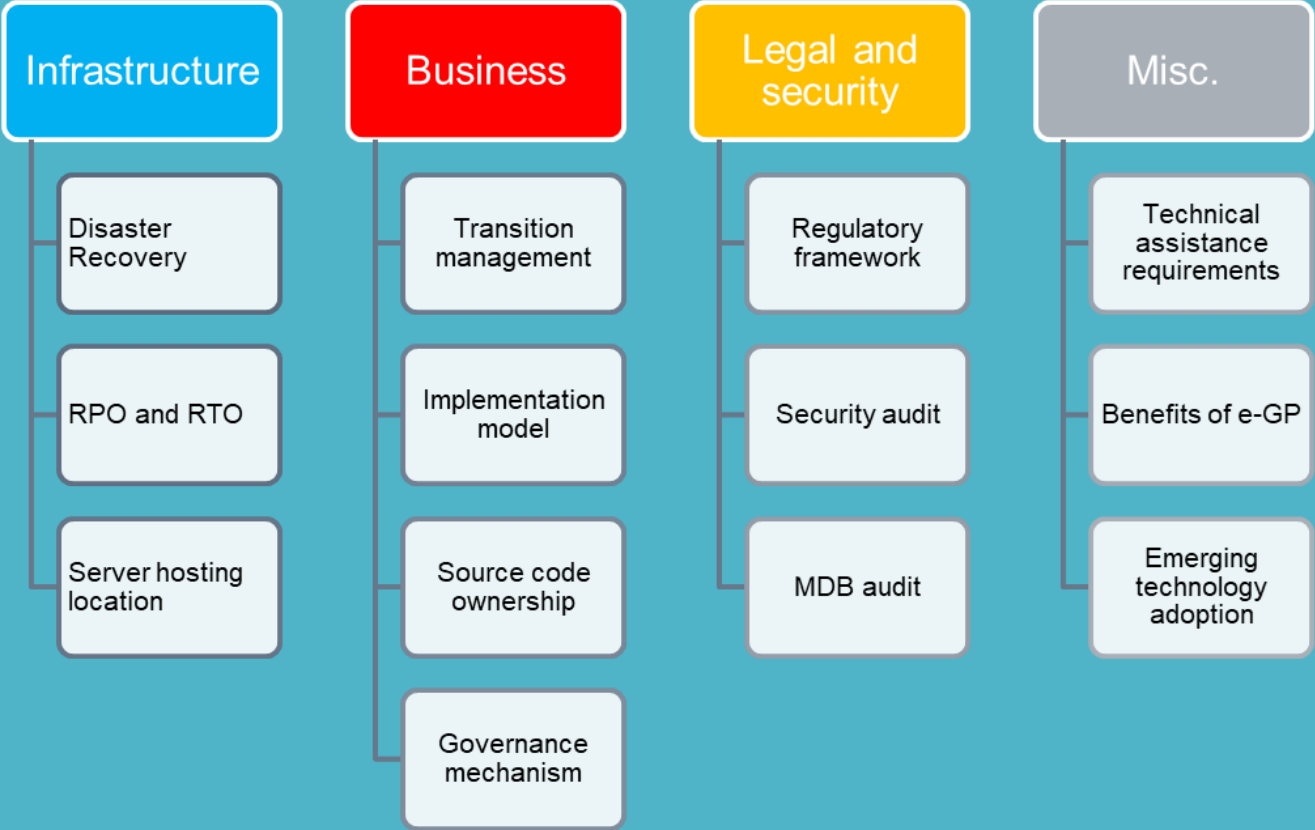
Infrastructure

Disaster Recovery

RPO and RTO

Server hosting location

Business

Transition management

Implementation model

Source code ownership

Governance mechanism

Legal and security

Regulatory framework

Security audit

MDB audit

Misc.

Technical assistance requirements

Benefits of e-GP

Emerging technology adoption